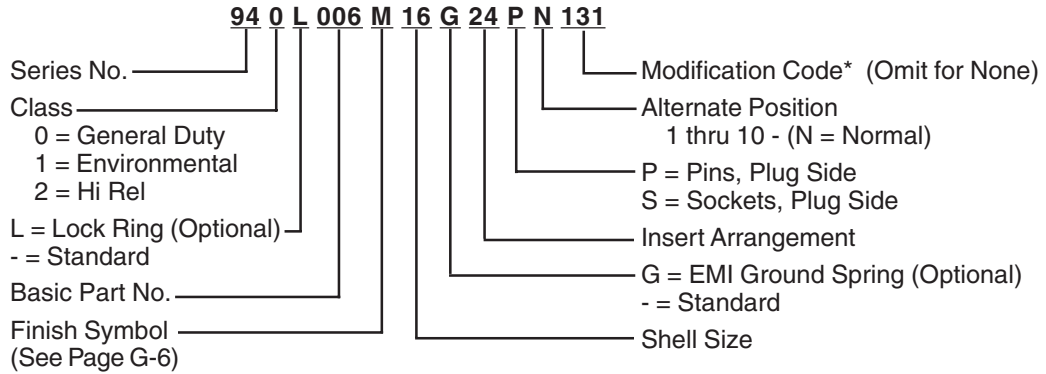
94 0 L 006 M 16 G 24 P N 131

Series No.

Class
0 = General Duty
1 = Environmental
2 = Hi Rel

L = Lock Ring (Optional)
- = Standard

Basic Part No.

Finish Symbol
(See Page G-6)

Modification Code* (Omit for None)

Alternate Position
1 thru 10 - (N = Normal)

P = Pins, Plug Side
S = Sockets, Plug Side

Insert Arrangement

G = EMI Ground Spring (Optional)
- = Standard

Shell Size